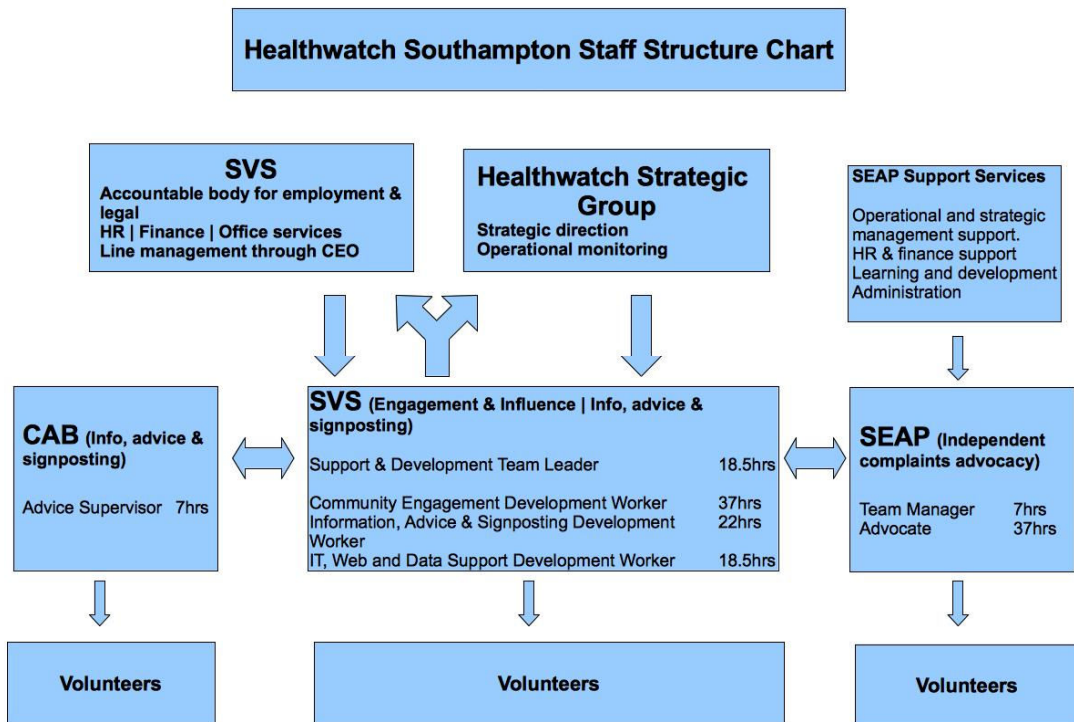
Healthwatch Southampton Staff Structure Chart

SVS
Accountable body for employment & legal
HR | Finance | Office services
Line management through CEO

Healthwatch Strategic Group
Strategic direction
Operational monitoring

SEAP Support Services

Operational and strategic management support.
HR & finance support
Learning and development
Administration

CAB (Info, advice & signposting)

Advice Supervisor 7hrs

SVS (Engagement & Influence | Info, advice & signposting)

| | |
|---|---|
| Support & Development Team Leader | 18.5hrs |
| Community Engagement Development Worker | 37hrs |
| Information, Advice & Signposting Development Worker | 22hrs |
| IT, Web and Data Support Development Worker | 18.5hrs |

SEAP (Independent complaints advocacy)

| | |
|---|---|
| Team Manager | 7hrs |
| Advocate | 37hrs |

Volunteers

Volunteers

Volunteers